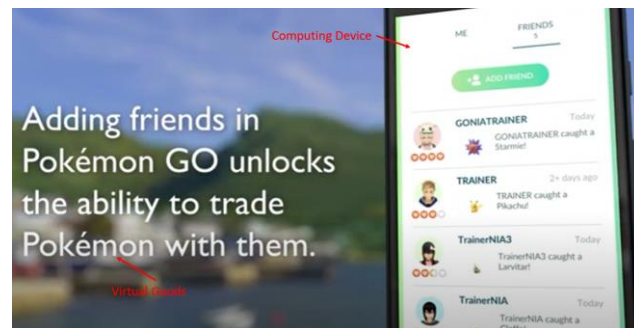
Computing Device

Adding friends in Pokémon GO unlocks the ability to trade Pokémon with them.

Virtual Goods

ME

FRIENDS
5

ADD FRIEND

GONIATRAINER
Today
GONIATRAINER caught a Starmie!

TRAINER
2+ days ago
TRAINER caught a Pikachu!

TrainerNIA3
Today
TrainerNIA3 caught a Larvitar!

TrainerNIA
Today
TrainerNIA caught a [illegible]